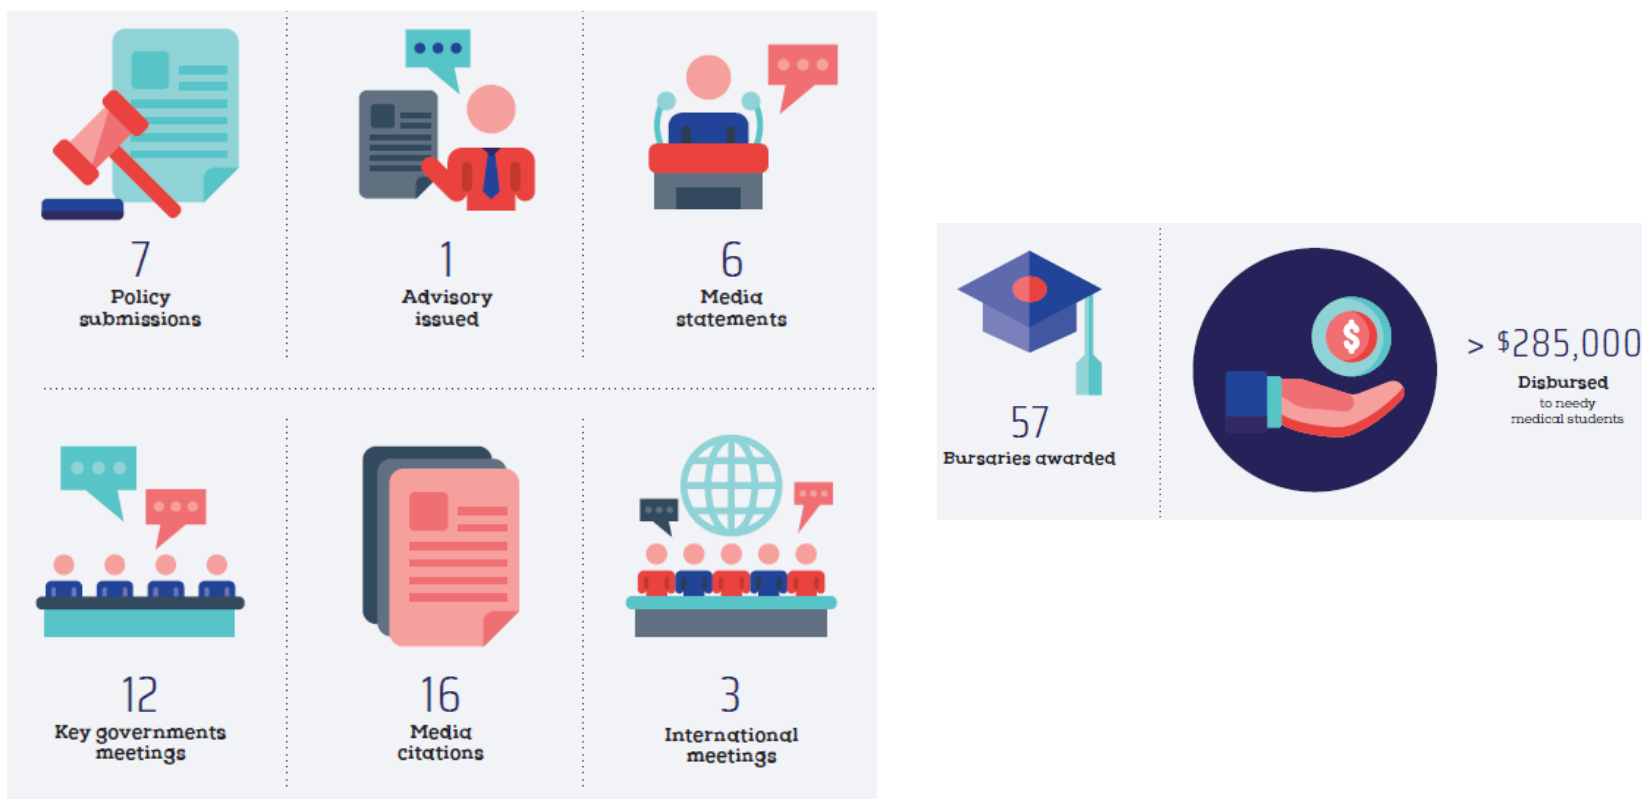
7
Policy submissions

1
Advisory issued

6
Media statements

12
Key governments meetings

16
Media citations

3
International meetings

57
Bursaries awarded

> $285,000
Disbursed
to needy medical students